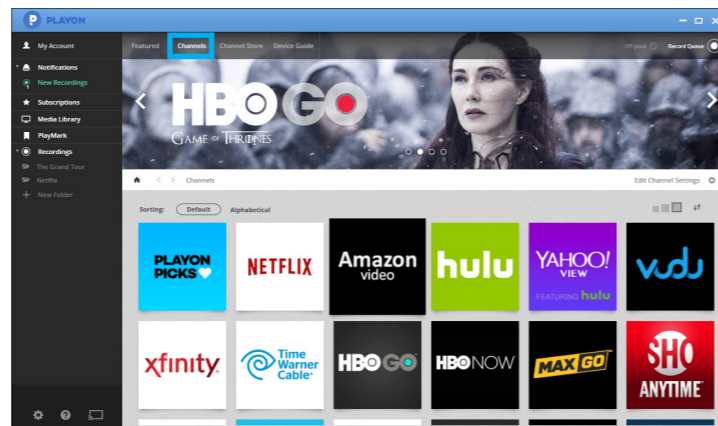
PLAYON

My Account
Notifications
New Recordings
Subscriptions
Media Library
PlayMark
Recordings
The Grand Tour
Netflix
New Folder

Featured Channels Channel Store Device Guide

Off-peak Record Queue

HBO GO
GAME OF THRONES

Channels

Edit Channel Settings

Sorting: Default Alphabetical

PLAYON PICKS
NETFLIX
Amazon video
hulu
YAHOO! VIEW FEATURING hulu
vudu
xfinity
Time Warner Cable
HBO GO
HBO NOW
MAX GO
SHO ANYTIME